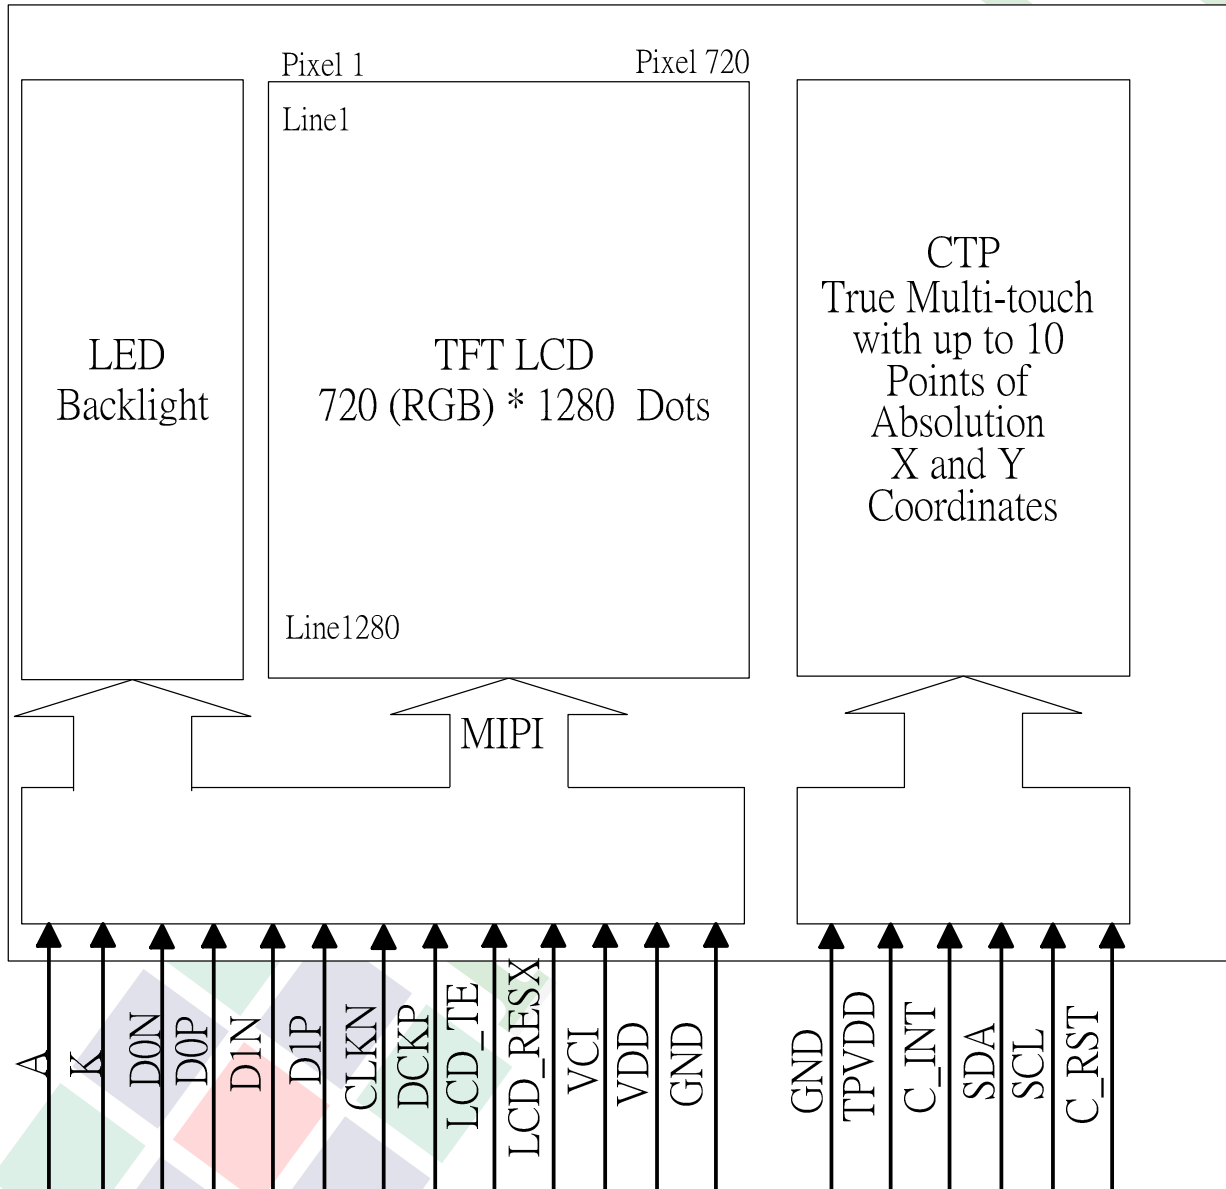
Pixel 1

Pixel 720

Line1

LED Backlight

TFT LCD 720 (RGB) * 1280 Dots

CTP True Multi-touch with up to 10 Points of Absolution X and Y Coordinates

Line1280

MIPI

A

K

D0N

D0P

D1N

D1P

CLKN

DCKP

LCD_TE

LCD_RESX

VCI

VDD

GND

GND

TPVDD

C_INT

SDA

SCL

C_RST